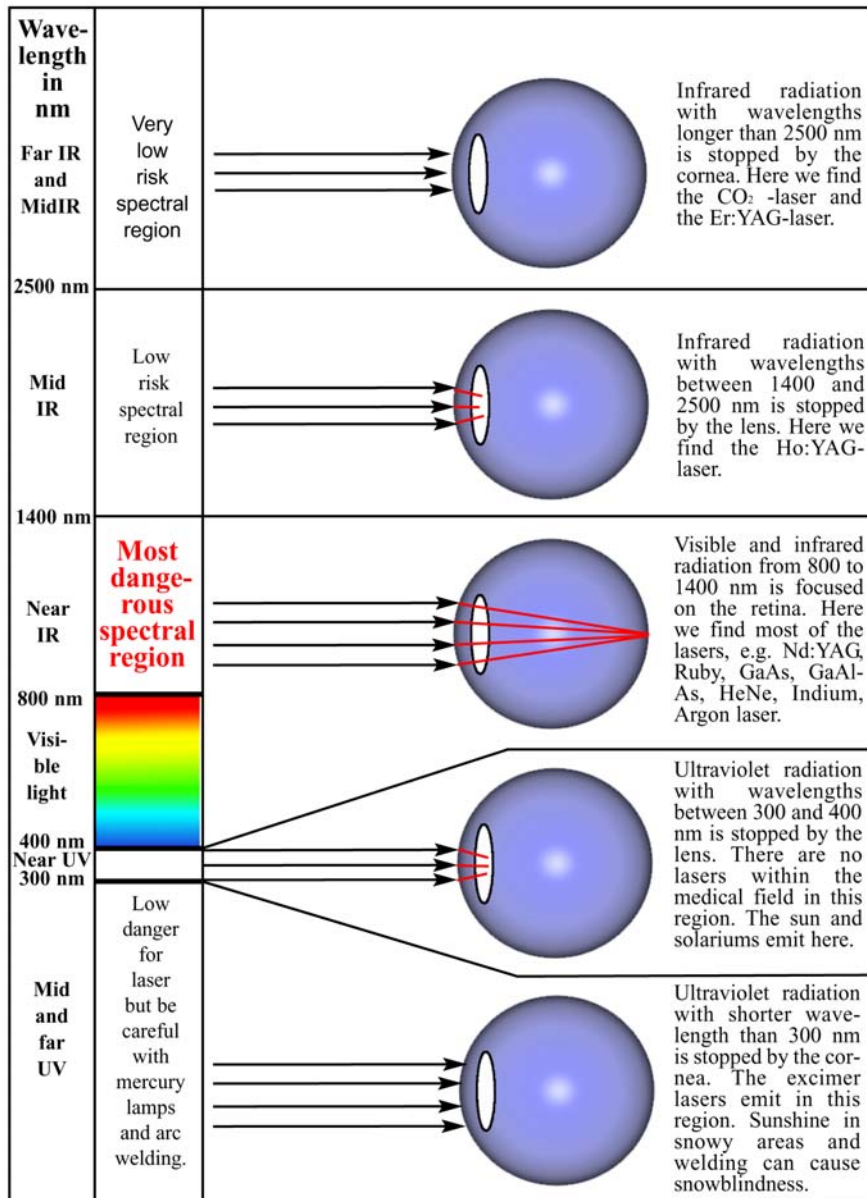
Wavelength in nm

Far IR and MidIR

Very low risk spectral region

Infrared radiation with wavelengths longer than 2500 nm is stopped by the cornea. Here we find the $CO_2$ -laser and the Er:YAG-laser.

2500 nm

Mid IR

Low risk spectral region

Infrared radiation with wavelengths between 1400 and 2500 nm is stopped by the lens. Here we find the Ho:YAG-laser.

1400 nm

Near IR

Most dangerous spectral region

Visible and infrared radiation from 800 to 1400 nm is focused on the retina. Here we find most of the lasers, e.g. Nd:YAG, Ruby, GaAs, GaAl-As, HeNe, Indium, Argon laser.

800 nm

Visible light

400 nm

Near UV

300 nm

Ultraviolet radiation with wavelengths between 300 and 400 nm is stopped by the lens. There are no lasers within the medical field in this region. The sun and solariums emit here.

Mid and far UV

Low danger for laser but be careful with mercury lamps and arc welding.

Ultraviolet radiation with shorter wavelength than 300 nm is stopped by the cornea. The excimer lasers emit in this region. Sunshine in snowy areas and welding can cause snowblindness.